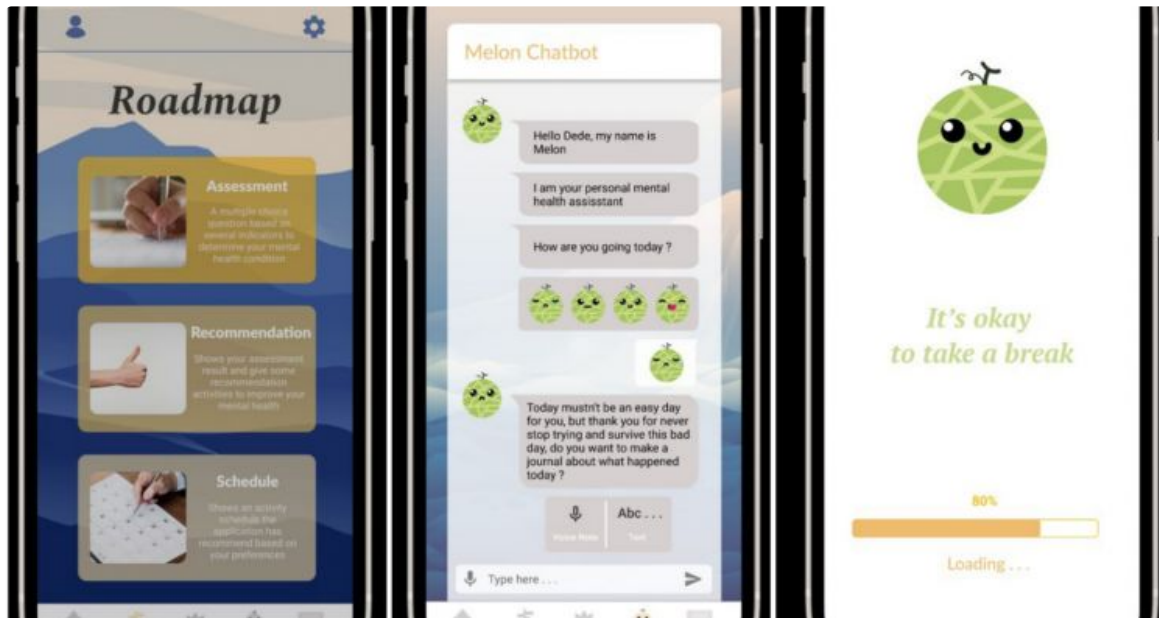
Roadmap

Assessment

A multiple choice question based on several indicators to determine your mental health condition

Recommendation

Shows your assessment result and give some recommendation activities to improve your mental health

Schedule

Shows an activity schedule the application has recommend based on your preferences

Melon Chatbot

Hello Dede, my name is Melon

I am your personal mental health assisstant

How are you going today ?

Today mustn't be an easy day for you, but thank you for never stop trying and survive this bad day, do you want to make a journal about what happened today ?

Voice Note

Abc . . .

Text

Type here . . .

It's okay to take a break

80%

Loading . . .